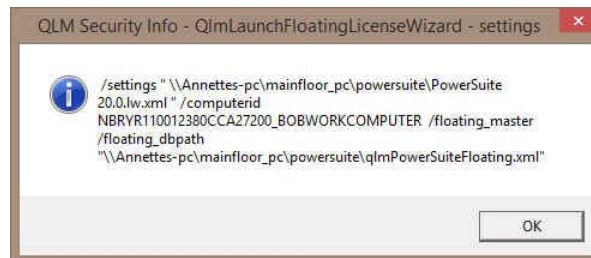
QLM Security Info - QlmLaunchFloatingLicenseWizard - settings

/settings " \\Annettes-pc\mainfloor_pc\powersuite\PowerSuite 20.0.lw.xml " /computerid NBRYR110012380CCA27200_BOBWORKCOMPUTER /floating_master /floating_dbpath "\\Annettes-pc\mainfloor_pc\powersuite\qlmPowerSuiteFloating.xml"

OK